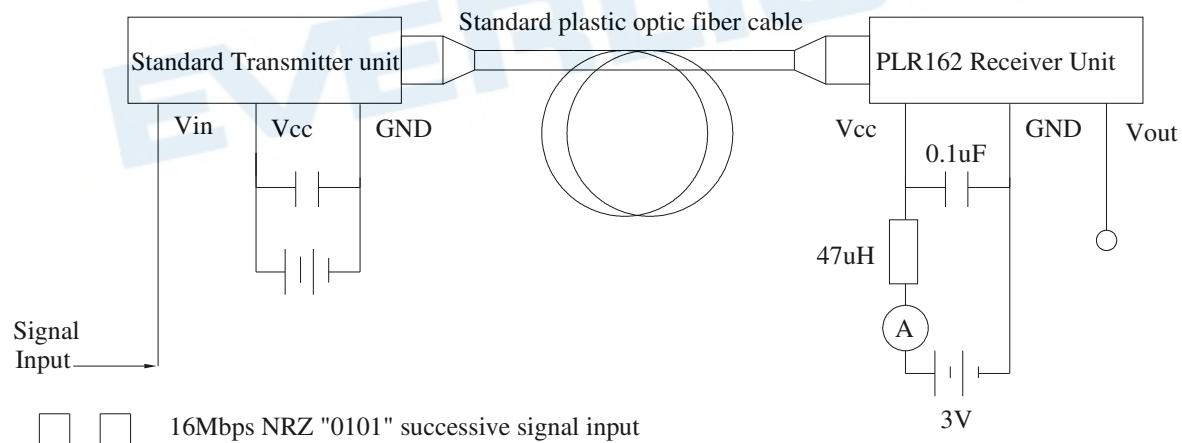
Standard plastic optic fiber cable

Standard Transmitter unit

PLR162 Receiver Unit

Vin

Vcc

GND

Vcc

GND

Vout

0.1uF

47uH

A

Signal Input

3V

16Mbps NRZ "0101" successive signal input

EVERLIGHT